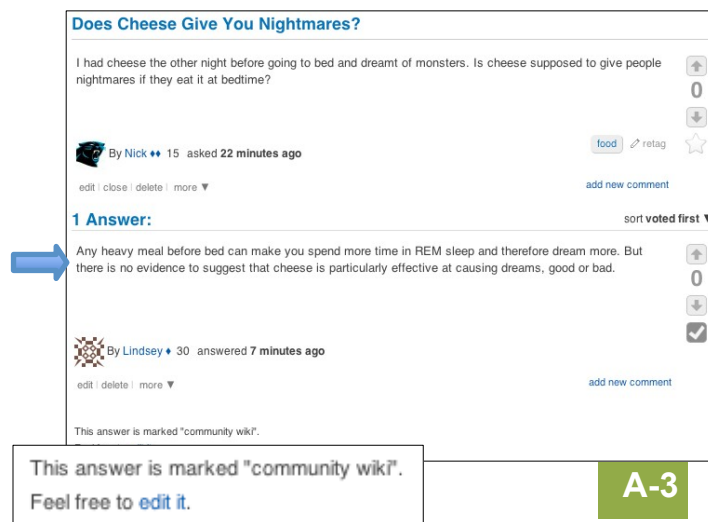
Does Cheese Give You Nightmares?

I had cheese the other night before going to bed and dreamt of monsters. Is cheese supposed to give people nightmares if they eat it at bedtime?

0

By Nick ♦♦ 15 asked 22 minutes ago

food retag

edit | close | delete | more ▼

add new comment

1 Answer:

sort voted first ▼

Any heavy meal before bed can make you spend more time in REM sleep and therefore dream more. But there is no evidence to suggest that cheese is particularly effective at causing dreams, good or bad.

0

By Lindsey ♦ 30 answered 7 minutes ago

edit | delete | more ▼

add new comment

This answer is marked "community wiki".

This answer is marked "community wiki". Feel free to edit it.

A-3